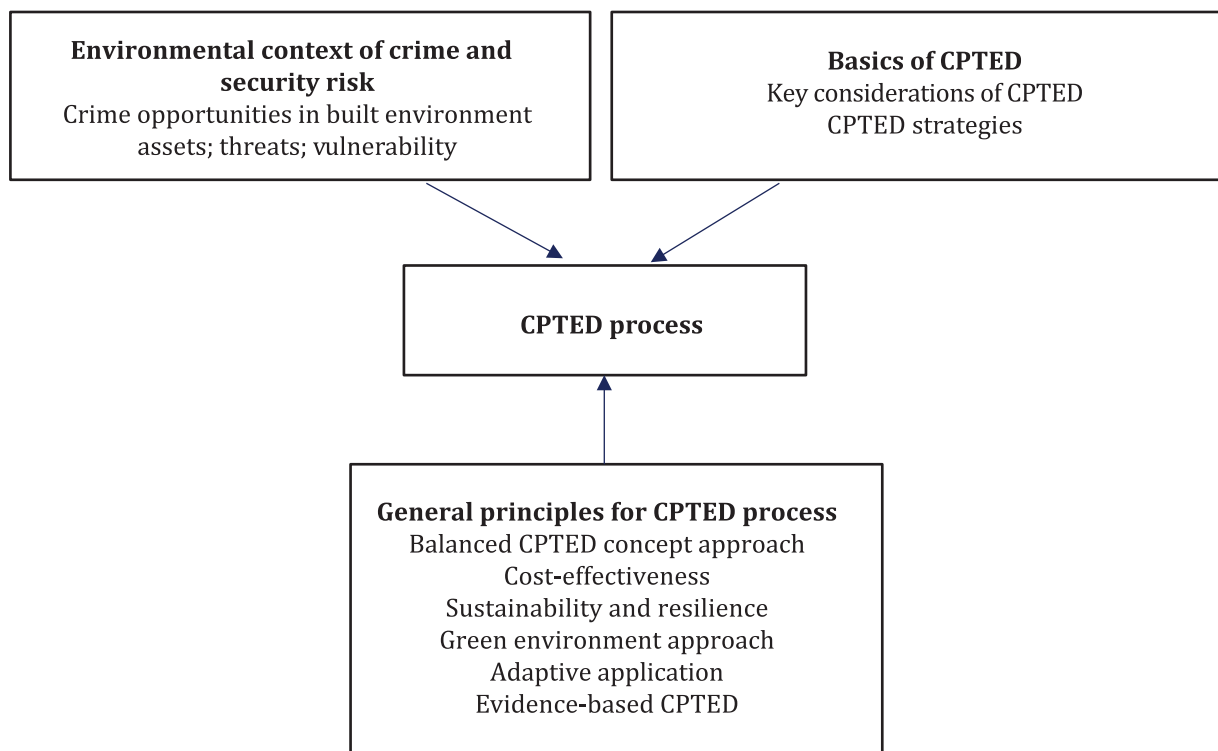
**Environmental context of crime and security risk**
Crime opportunities in built environment assets; threats; vulnerability

**Basics of CPTED**
Key considerations of CPTED
CPTED strategies

**CPTED process**

**General principles for CPTED process**
Balanced CPTED concept approach
Cost-effectiveness
Sustainability and resilience
Green environment approach
Adaptive application
Evidence-based CPTED